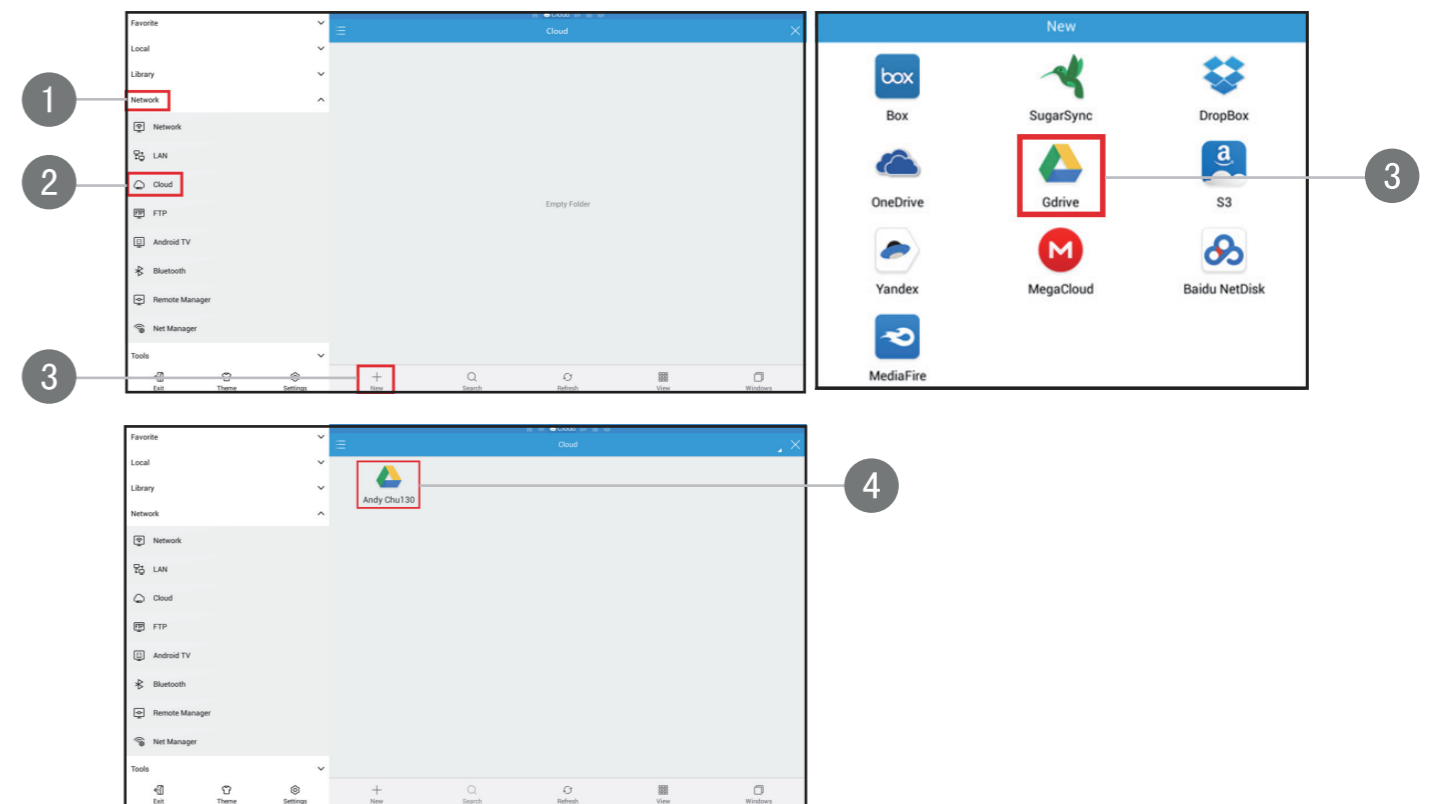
Favorite
Local
Library
Network
Network
LAN
Cloud
FTP
Android TV
Bluetooth
Remote Manager
Net Manager
Tools
Exit
Theme
Settings

1
2
3

Cloud
Cloud
Empty Folder
New
Search
Refresh
View
Windows

New
box
Box
SugarSync
DropBox
OneDrive
Gdrive
a
S3
Yandex
MegaCloud
Baidu NetDisk
MediaFire

3

Favorite
Local
Library
Network
Network
LAN
Cloud
FTP
Android TV
Bluetooth
Remote Manager
Net Manager
Tools
Exit
Theme
Settings

Cloud
Cloud
Andy Chu130
New
Search
Refresh
View
Windows

4